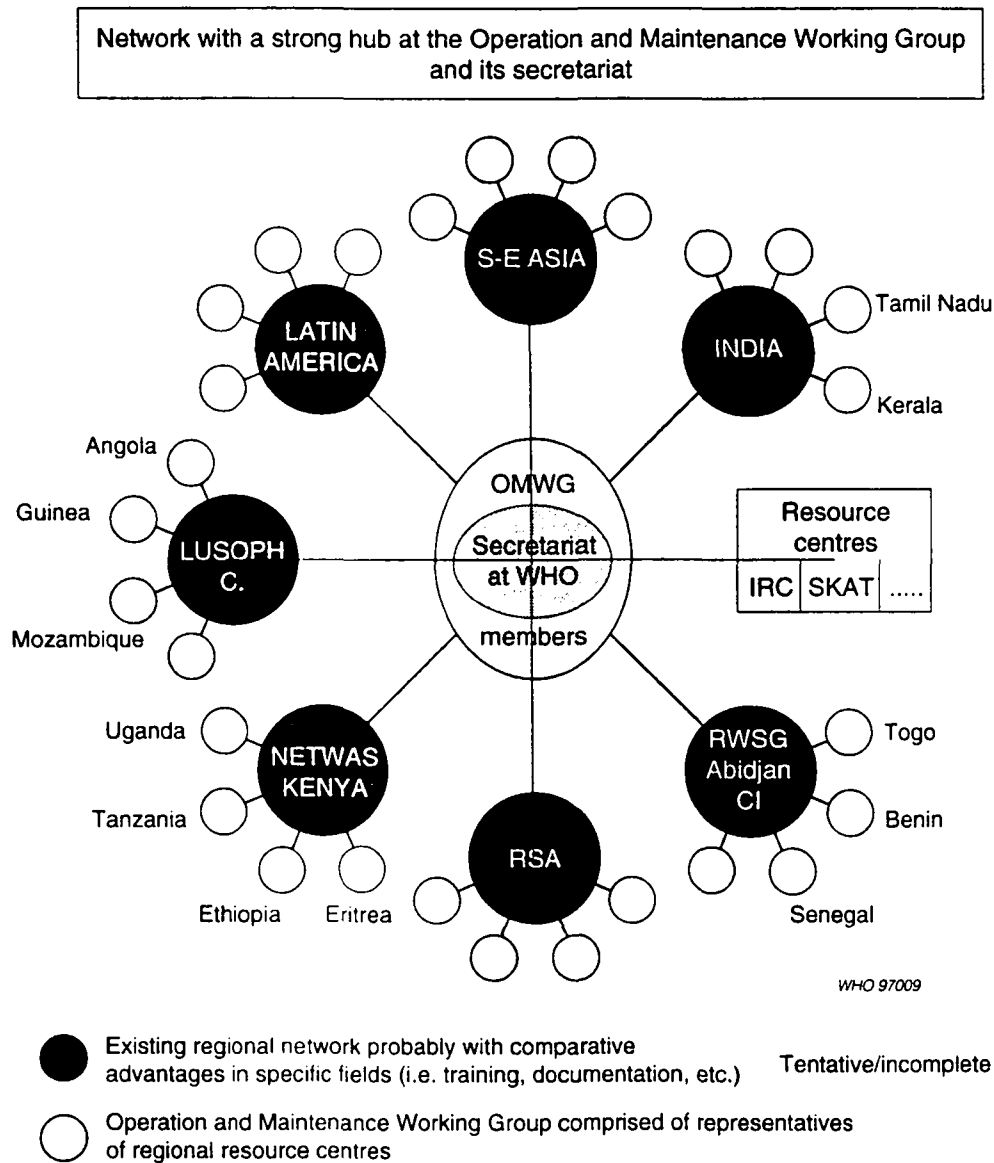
Network with a strong hub at the Operation and Maintenance Working Group and its secretariat

S-E ASIA

LATIN AMERICA

INDIA

Tamil Nadu

Kerala

Angola

Guinea

LUSOPH C.

Mozambique

OMWG

Secretariat at WHO

members

Resource centres

| IRC | SKAT | ..... |
|---|---|---|

Uganda

NETWAS KENYA

Tanzania

Ethiopia

Eritrea

RSA

RWSG Abidjan CI

Togo

Benin

Senegal

WHO 97009

Existing regional network probably with comparative advantages in specific fields (i.e. training, documentation, etc.)

Tentative/incomplete

Operation and Maintenance Working Group comprised of representatives of regional resource centres